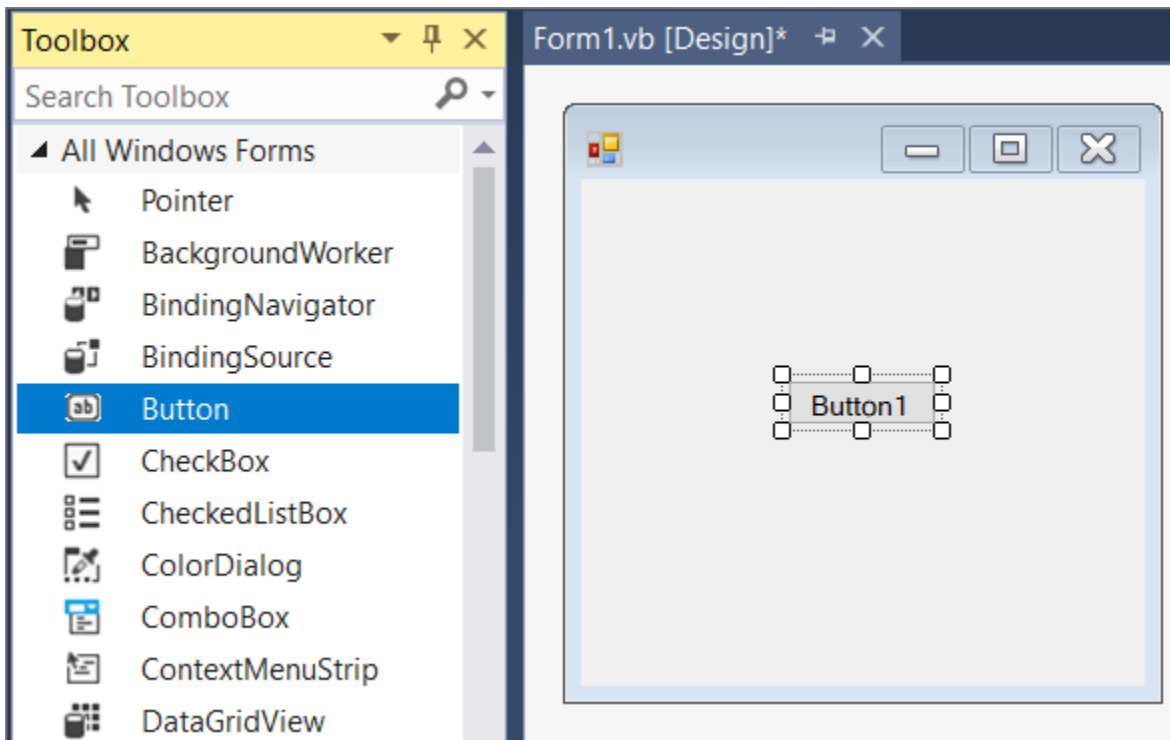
Toolbox

Search Toolbox

All Windows Forms

Pointer

BackgroundWorker

BindingNavigator

BindingSource

Button

CheckBox

CheckedListBox

ColorDialog

ComboBox

ContextMenuStrip

DataGridView

Form1.vb [Design]*

Button1